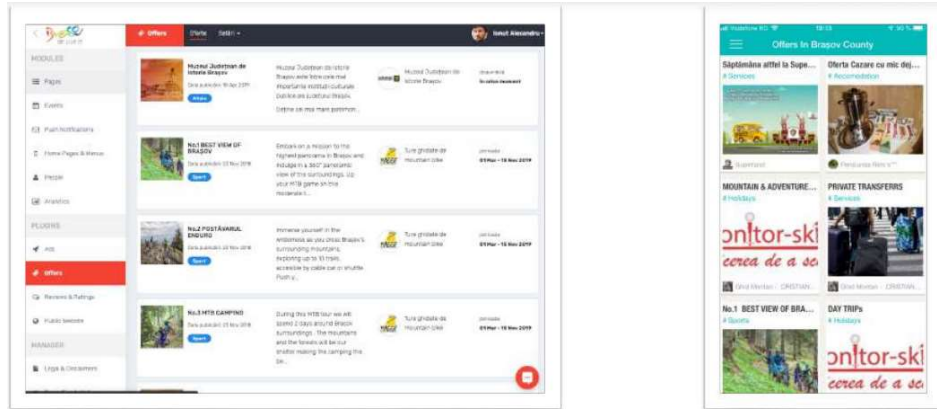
Offers Oferte Setări ▾ Ionut Alexandru ▾

MODULES
Pages
Events
Push Notifications
Home Pages & Menus
People
Analytics
PLUGINS
Ads
Offers
Reviews & Ratings
Public Website
MANAGER
Legal & Disclaimers

Muzeul Județean de Istorie Brașov
Muzeul Județean de Istorie Brașov este între cele mai importante instituții culturale publice ale județului Brașov.
Muzeul Județean de Istorie Brașov

No.1 BEST VIEW OF BRAȘOV
Sport
Embark on a mission to the highest panorama in Brașov and indulge in a 360° panoramic view of the surroundings. Up your MTB game on this moderate t...
Ture ghidate de mountain bike
01 Mar - 15 Nov 2019

No.2 POSTĂVARUL ENDURO
Sport
Immerse yourself in the wilderness as you cross Brașov's surrounding mountains, exploring up to 10 trails, accessible by cable car or shuttle. Push y...
Ture ghidate de mountain bike
01 Mar - 15 Nov 2019

No.3 MTB CAMPING
Sport
During this MTB tour we will spend 2 days around Brașov surroundings. The mountains and the forests will be our shelter making this camping the be...
Ture ghidate de mountain bike
01 Mar - 15 Nov 2019

Offers In Brasov County
Săptămâna altfel la Supe...
# Services
Oferta Cazare cu mic dej...
# Accomodation
MOUNTAIN & ADVENTURE...
# Holidays
PRIVATE TRANSFERRS
# Services
onitor-ski
cerea de a se
No.1 BEST VIEW OF BRA...
# Sports
DAY TRIPs
# Holidays
onitor-ski
cerea de a se